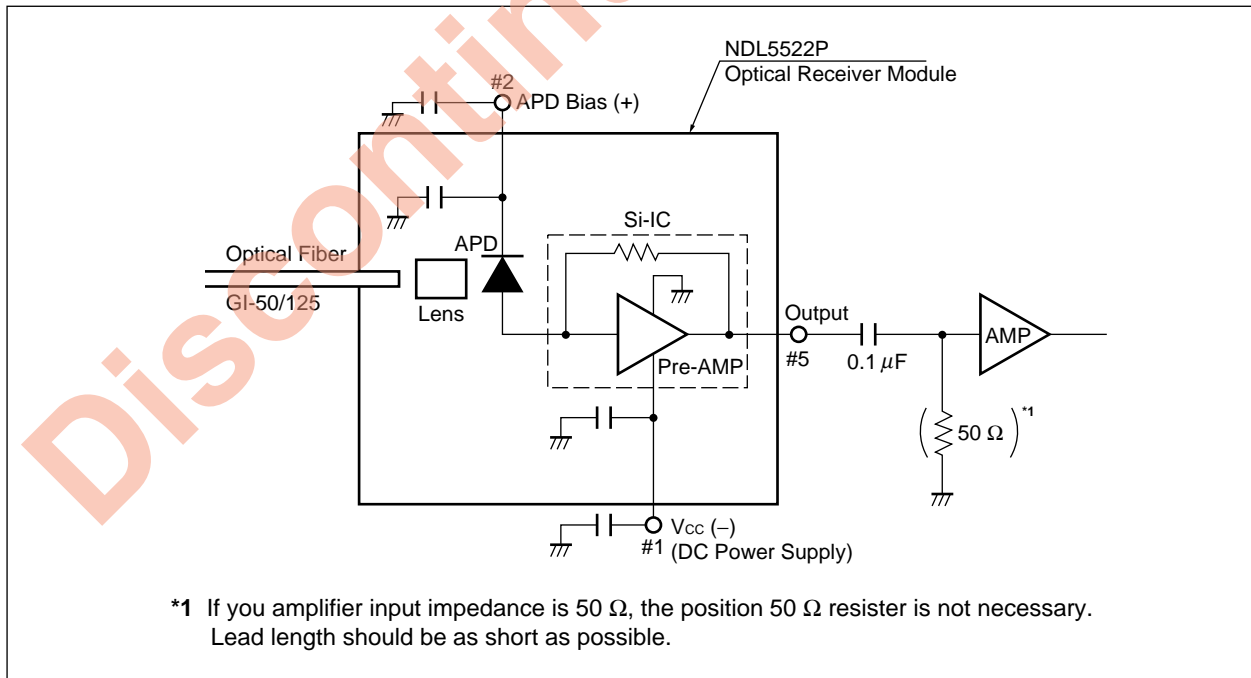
Discontinued

NDL5522P
Optical Receiver Module

#2
APD Bias (+)

Si-IC

APD

Optical Fiber

GI-50/125

Lens

Output

#5

$0.1\ \mu F$

AMP

Pre-AMP

$\left( 50\ \Omega \right)^{*1}$

$V_{CC}$ (–)
#1
(DC Power Supply)

*1 If you amplifier input impedance is $50\ \Omega$, the position $50\ \Omega$ resister is not necessary. Lead length should be as short as possible.